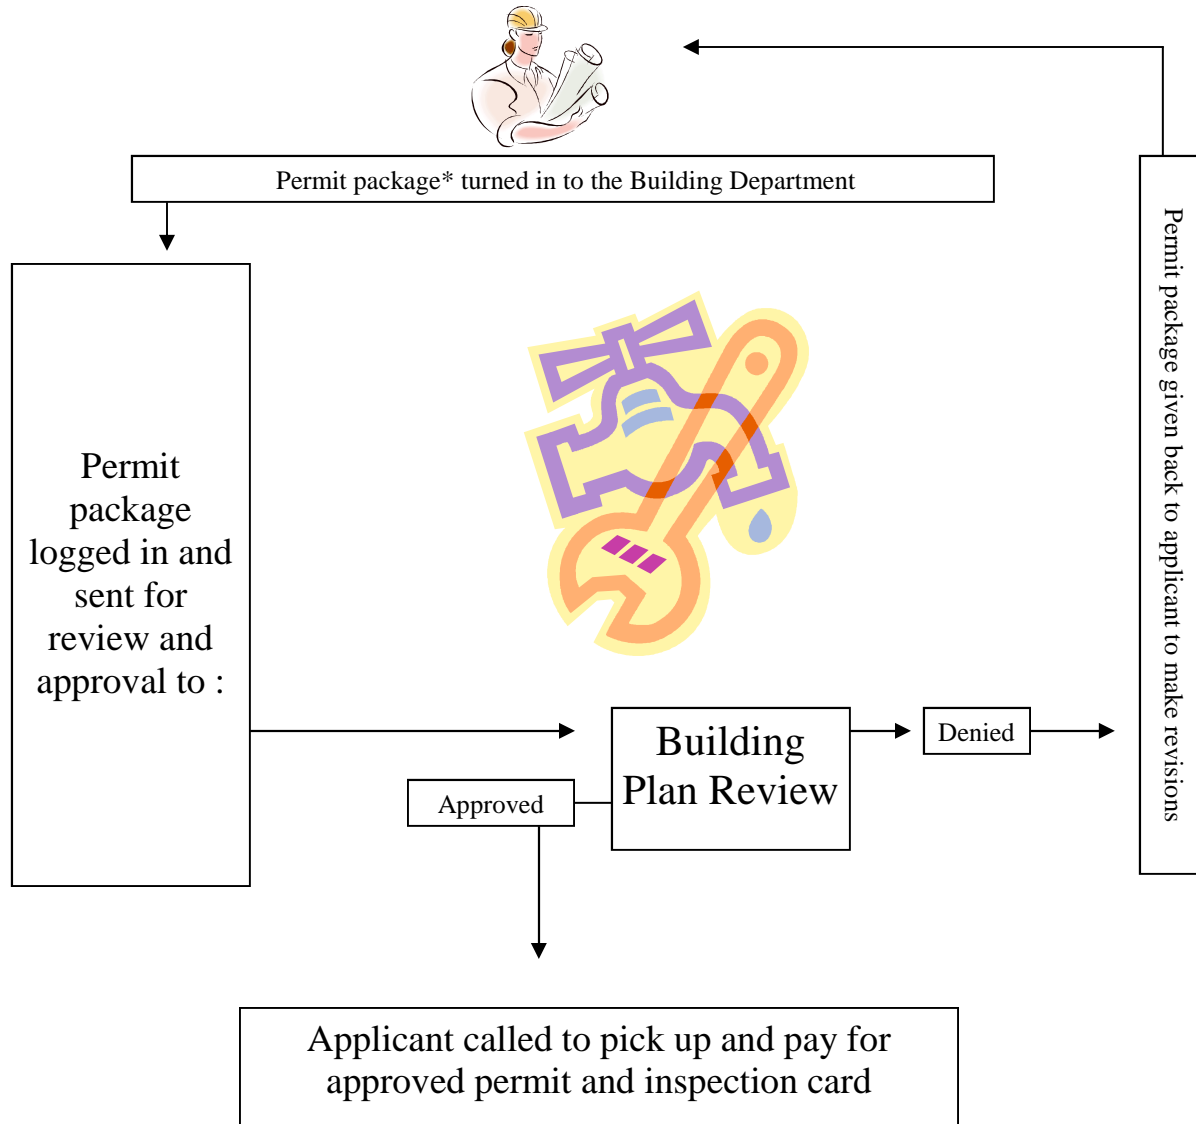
Permit package* turned in to the Building Department

Permit package logged in and sent for review and approval to :

Building Plan Review

Denied

Approved

Permit package given back to applicant to make revisions

Applicant called to pick up and pay for approved permit and inspection card